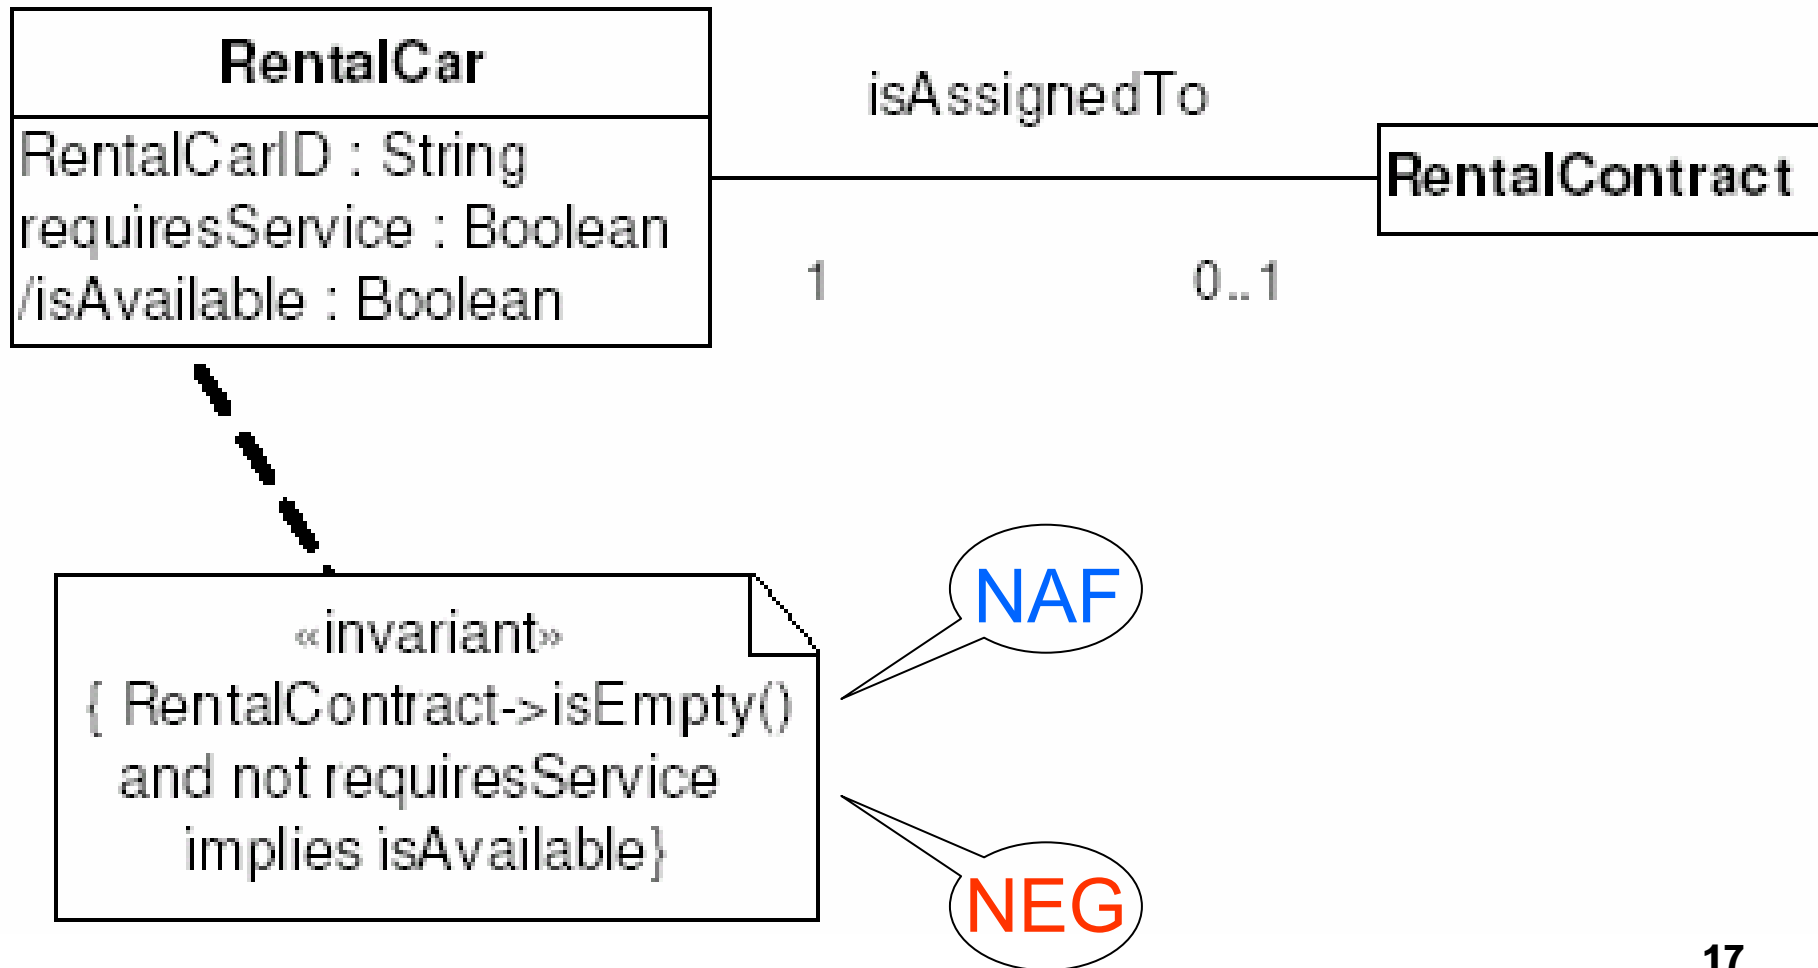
RentalCar

RentalCarID : String
requiresService : Boolean
/isAvailable : Boolean

isAssignedTo

1

0..1

RentalContract

«invariant»
{ RentalContract->isEmpty() and not requiresService implies isAvailable}

NAF

NEG

17